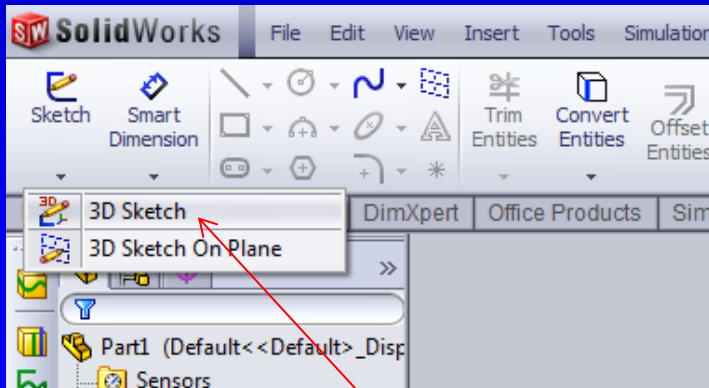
SW SolidWorks File Edit View Insert Tools Simulation

Sketch
Smart Dimension
Trim Entities
Convert Entities
Offset Entities

3D Sketch
3D Sketch On Plane
DimXpert
Office Products
Sim

Part1 (Default<<Default>_Disp
Sensors